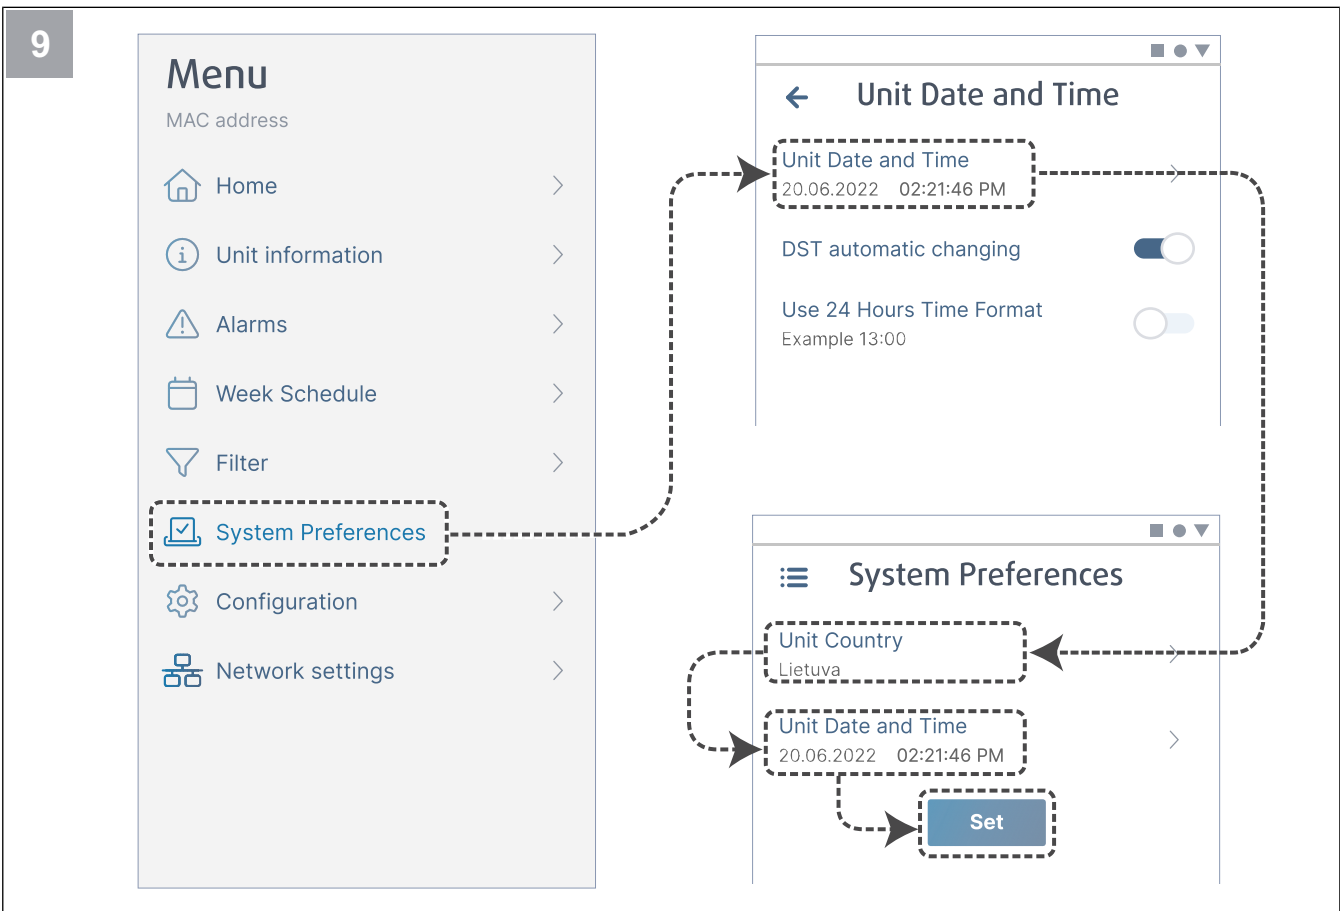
9

Menu
MAC address
Home
Unit information
Alarms
Week Schedule
Filter
System Preferences
Configuration
Network settings

Unit Date and Time
Unit Date and Time
20.06.2022 02:21:46 PM
DST automatic changing
Use 24 Hours Time Format
Example 13:00

System Preferences
Unit Country
Lietuva
Unit Date and Time
20.06.2022 02:21:46 PM
Set